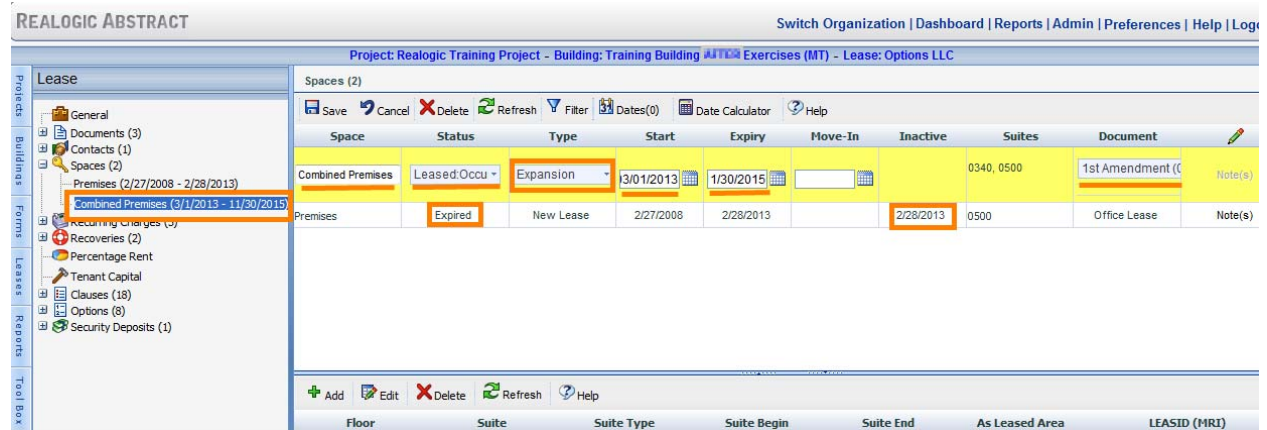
REALOGIC ABSTRACT

Switch Organization | Dashboard | Reports | Admin | Preferences | Help | Log

Project: Realogic Training Project - Building: Training Building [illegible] Exercises (MT) - Lease: Options LLC

Projects
Buildings
Forms
Leases
Reports
Tool Box

Lease

General
Documents (3)
Contacts (1)
Spaces (2)
Premises (2/27/2008 - 2/28/2013)
Combined Premises (3/1/2013 - 11/30/2015)
Recurring Charges (3)
Recoveries (2)
Percentage Rent
Tenant Capital
Clauses (18)
Options (8)
Security Deposits (1)

Spaces (2)

Save | Cancel | Delete | Refresh | Filter | Dates(0) | Date Calculator | Help

| Space | Status | Type | Start | Expiry | Move-In | Inactive | Suites | Document | |
|---|---|---|---|---|---|---|---|---|---|
| Combined Premises | Leased:Occu | Expansion | 03/01/2013 | 1/30/2015 | | | 0340, 0500 | 1st Amendment (C | Note(s) |
| Premises | Expired | New Lease | 2/27/2008 | 2/28/2013 | | 2/28/2013 | 0500 | Office Lease | Note(s) |

Add | Edit | Delete | Refresh | Help

| Floor | Suite | Suite Type | Suite Begin | Suite End | As Leased Area | LEASID (MRI) |
|---|---|---|---|---|---|---|